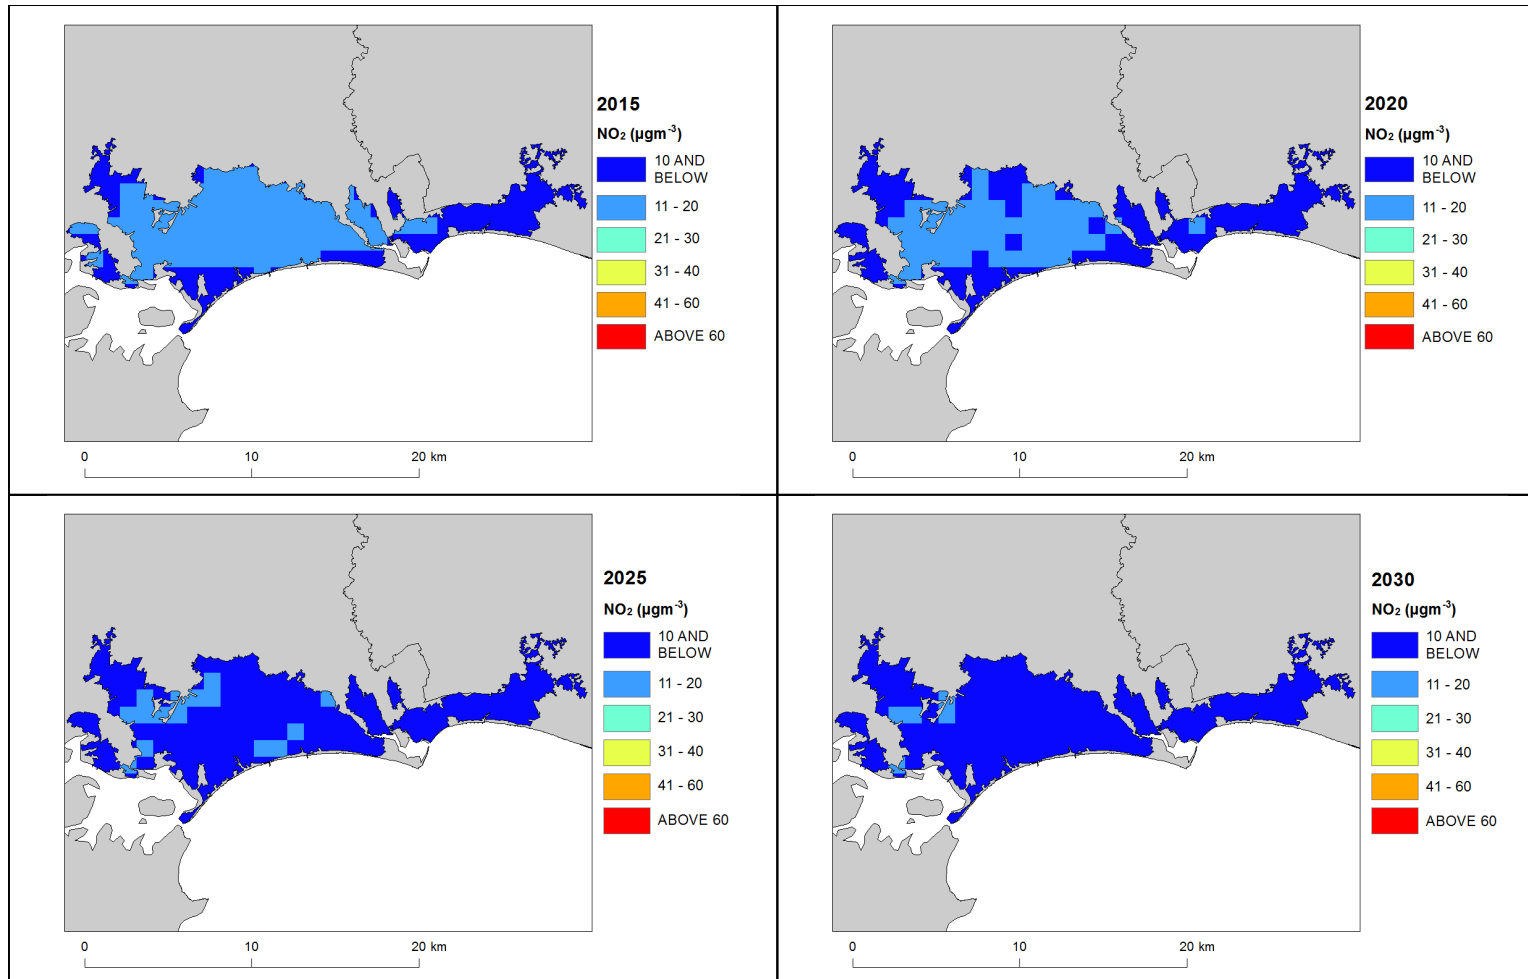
2015
$NO_2$ ($\mu gm^{-3}$)
10 AND BELOW
11 - 20
21 - 30
31 - 40
41 - 60
ABOVE 60

0 10 20 km

2020
$NO_2$ ($\mu gm^{-3}$)
10 AND BELOW
11 - 20
21 - 30
31 - 40
41 - 60
ABOVE 60

0 10 20 km

2025
$NO_2$ ($\mu gm^{-3}$)
10 AND BELOW
11 - 20
21 - 30
31 - 40
41 - 60
ABOVE 60

0 10 20 km

2030
$NO_2$ ($\mu gm^{-3}$)
10 AND BELOW
11 - 20
21 - 30
31 - 40
41 - 60
ABOVE 60

0 10 20 km